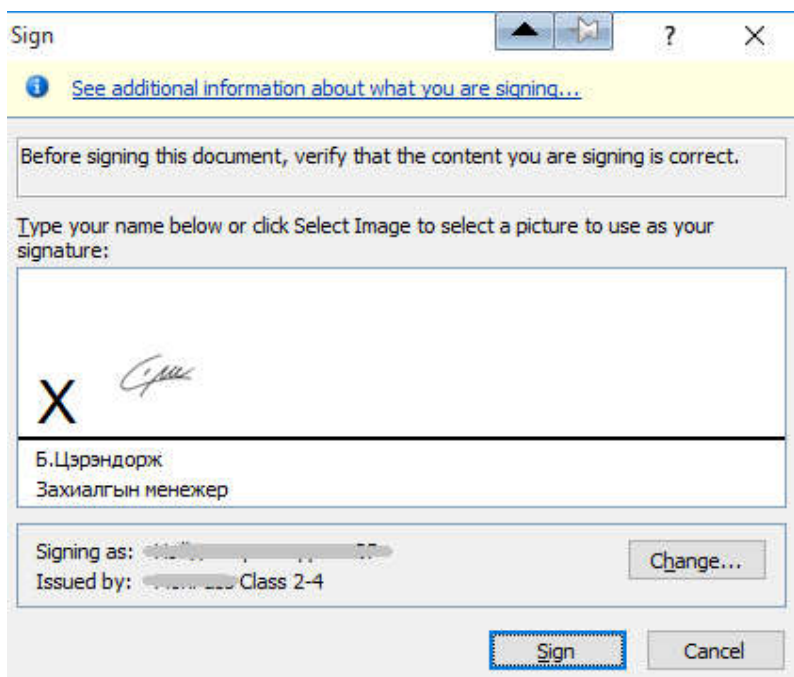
Sign

?

X

See additional information about what you are signing...

Before signing this document, verify that the content you are signing is correct.

Type your name below or click Select Image to select a picture to use as your signature:

X

Б.Цэрэндорж

Захиалгын менежер

Signing as: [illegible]

Issued by: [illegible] Class 2-4

Change...

Sign

Cancel